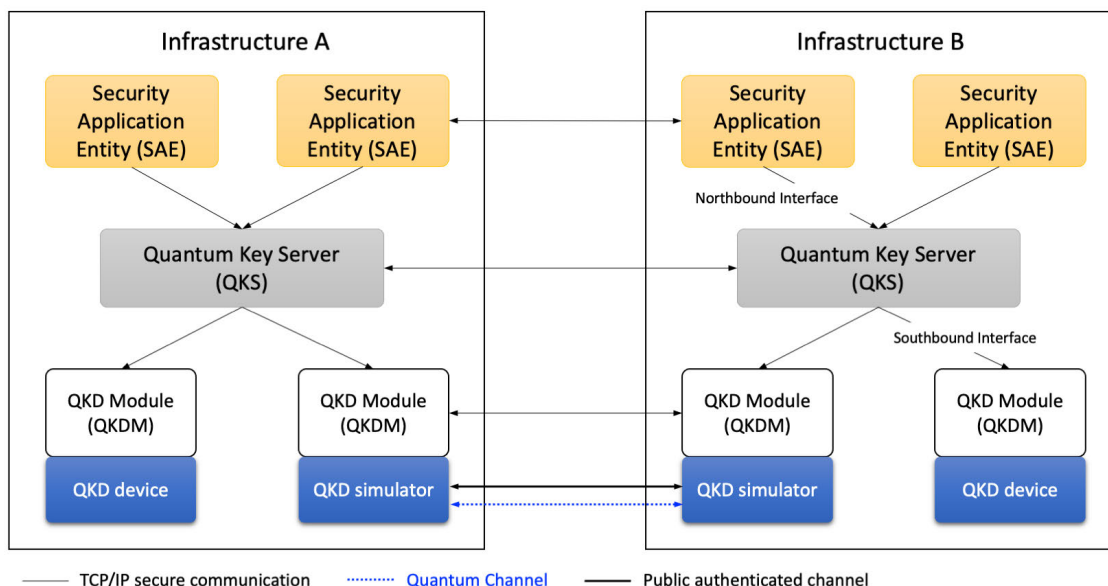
Infrastructure A

Security Application Entity (SAE)

Security Application Entity (SAE)

Quantum Key Server (QKS)

QKD Module (QKDM)

QKD device

QKD Module (QKDM)

QKD simulator

Infrastructure B

Security Application Entity (SAE)

Security Application Entity (SAE)

Northbound Interface

Quantum Key Server (QKS)

Southbound Interface

QKD Module (QKDM)

QKD simulator

QKD Module (QKDM)

QKD device

TCP/IP secure communication

Quantum Channel

Public authenticated channel